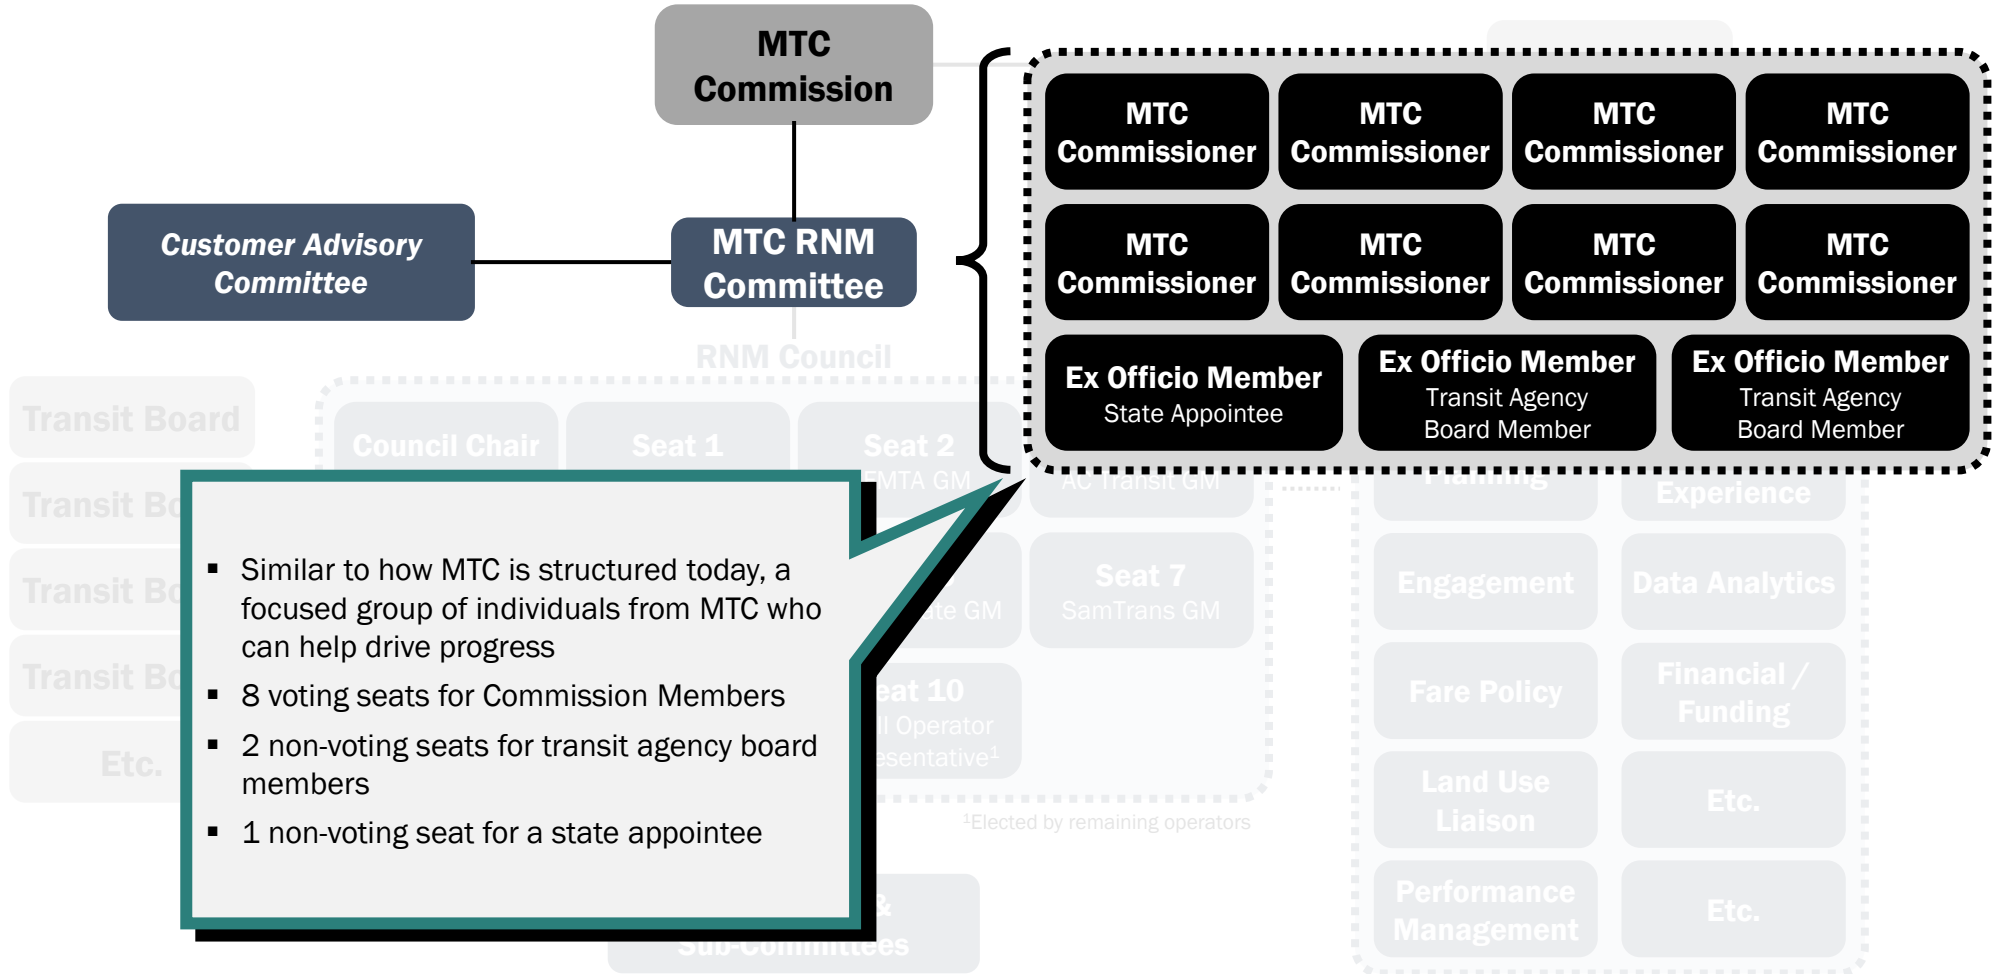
MTC Commission

Customer Advisory Committee

MTC RNM Committee

MTC Commissioner

MTC Commissioner

MTC Commissioner

MTC Commissioner

MTC Commissioner

MTC Commissioner

MTC Commissioner

MTC Commissioner

Ex Officio Member
State Appointee

Ex Officio Member
Transit Agency Board Member

Ex Officio Member
Transit Agency Board Member

RNM Council

Transit Board

Transit Bo

Transit Bo

Transit Bo

Etc.

Council Chair

Seat 1

Seat 2
SFMTA GM

AC Transit GM

Seat 7
SamTrans GM

ate GM

eat 10
ll Operator
esentative$^1$

$^1$Elected by remaining operators

Planning

Experience

Engagement

Data Analytics

Fare Policy

Financial / Funding

Land Use Liaison

Etc.

Performance Management

Etc.

&
Sub-Committees

▪ Similar to how MTC is structured today, a focused group of individuals from MTC who can help drive progress
▪ 8 voting seats for Commission Members
▪ 2 non-voting seats for transit agency board members
▪ 1 non-voting seat for a state appointee